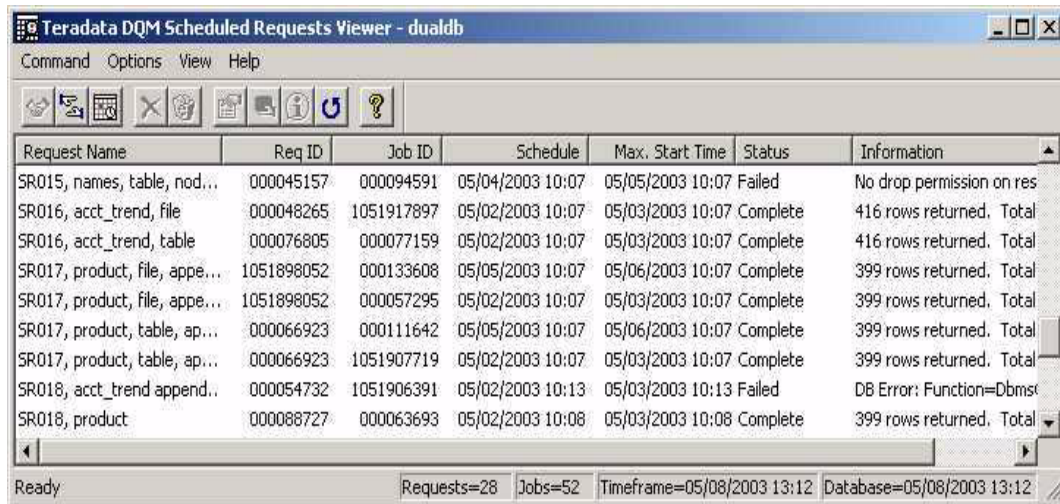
Teradata DQM Scheduled Requests Viewer - dualdb

Command Options View Help

| Request Name | Req ID | Job ID | Schedule | Max. Start Time | Status | Information |
|---|---|---|---|---|---|---|
| SR015, names, table, nod... | 000045157 | 000094591 | 05/04/2003 10:07 | 05/05/2003 10:07 | Failed | No drop permission on res |
| SR016, acct_trend, file | 000048265 | 1051917897 | 05/02/2003 10:07 | 05/03/2003 10:07 | Complete | 416 rows returned. Total |
| SR016, acct_trend, table | 000076805 | 000077159 | 05/02/2003 10:07 | 05/03/2003 10:07 | Complete | 416 rows returned. Total |
| SR017, product, file, appe... | 1051898052 | 000133608 | 05/05/2003 10:07 | 05/06/2003 10:07 | Complete | 399 rows returned. Total |
| SR017, product, file, appe... | 1051898052 | 000057295 | 05/02/2003 10:07 | 05/03/2003 10:07 | Complete | 399 rows returned. Total |
| SR017, product, table, ap... | 000066923 | 000111642 | 05/05/2003 10:07 | 05/06/2003 10:07 | Complete | 399 rows returned. Total |
| SR017, product, table, ap... | 000066923 | 1051907719 | 05/02/2003 10:07 | 05/03/2003 10:07 | Complete | 399 rows returned. Total |
| SR018, acct_trend append.. | 000054732 | 1051906391 | 05/02/2003 10:13 | 05/03/2003 10:13 | Failed | DB Error: Function=Dbms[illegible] |
| SR018, product | 000088727 | 000063693 | 05/02/2003 10:08 | 05/03/2003 10:08 | Complete | 399 rows returned. Total |

Ready | Requests=28 | Jobs=52 | Timeframe=05/08/2003 13:12 | Database=05/08/2003 13:12